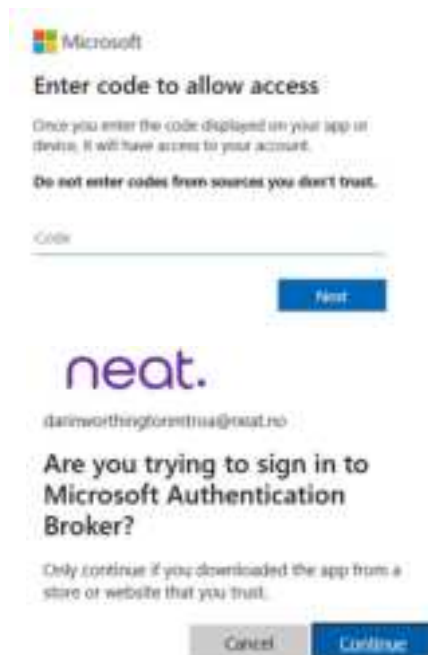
Microsoft

Enter code to allow access

Once you enter the code displayed on your app or device, it will have access to your account.

Do not enter codes from sources you don't trust.

Code

Next

neat.

darinworthingtonmtnua@neat.no

Are you trying to sign in to Microsoft Authentication Broker?

Only continue if you downloaded the app from a store or website that you trust.

Cancel

Continue